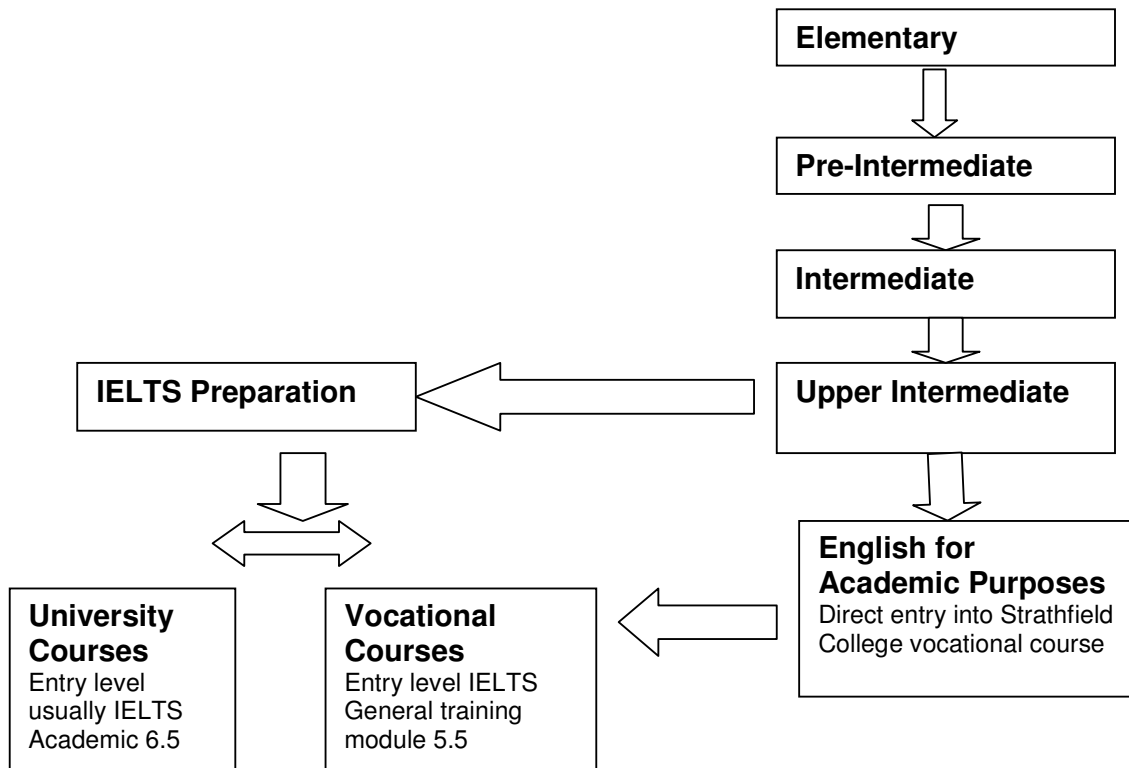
Elementary

Pre-Intermediate

Intermediate

Upper Intermediate

IELTS Preparation

English for Academic Purposes
Direct entry into Strathfield College vocational course

University Courses
Entry level usually IELTS Academic 6.5

Vocational Courses
Entry level IELTS General training module 5.5